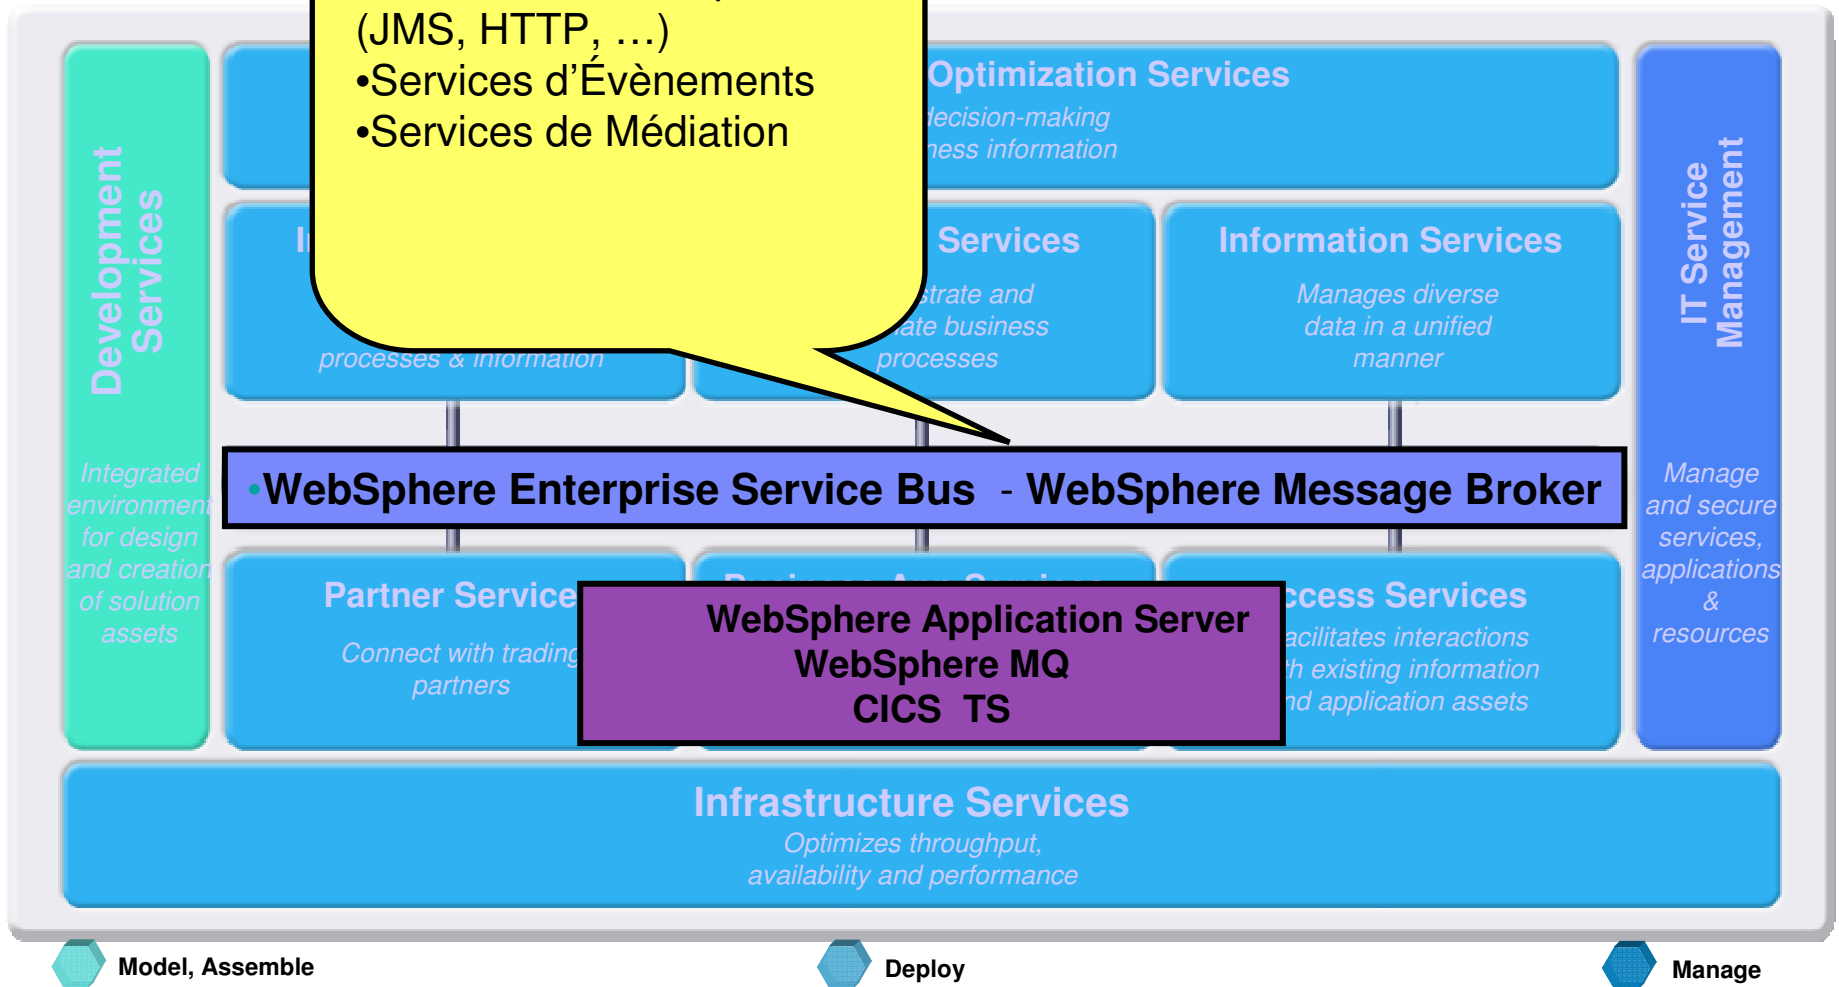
(JMS, HTTP, …)
•Services d'Évènements
•Services de Médiation

Optimization Services
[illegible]decision-making
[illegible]ness information

Development Services

Integrated environment for design and creation of solution assets

I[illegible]

processes & information

Services
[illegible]strate and
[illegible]ate business
processes

Information Services
Manages diverse data in a unified manner

IT Service Management

Manage and secure services, applications & resources

•WebSphere Enterprise Service Bus - WebSphere Message Broker

Partner Service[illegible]
Connect with trading partners

WebSphere Application Server
WebSphere MQ
CICS TS

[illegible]ccess Services
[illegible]acilitates interactions
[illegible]h existing information
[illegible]nd application assets

Infrastructure Services
Optimizes throughput, availability and performance

Model, Assemble

Deploy

Manage